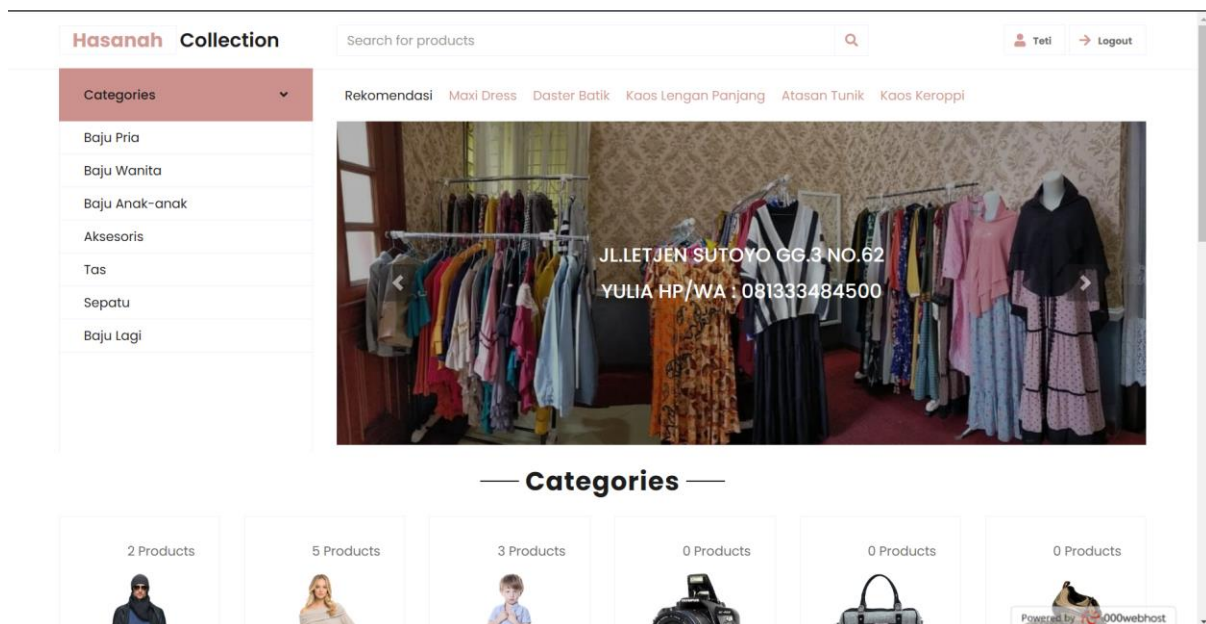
Hasanah Collection

Search for products

Teti → Logout

Categories

Baju Pria
Baju Wanita
Baju Anak-anak
Aksesoris
Tas
Sepatu
Baju Lagi

Rekomendasi Maxi Dress Daster Batik Kaos Lengan Panjang Atasan Tunik Kaos Keroppi

JL.LETJEN SUTOYO GG.3 NO.62
YULIA HP/WA : 081333484500

— Categories —

2 Products
5 Products
3 Products
0 Products
0 Products
0 Products

Powered by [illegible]000webhost